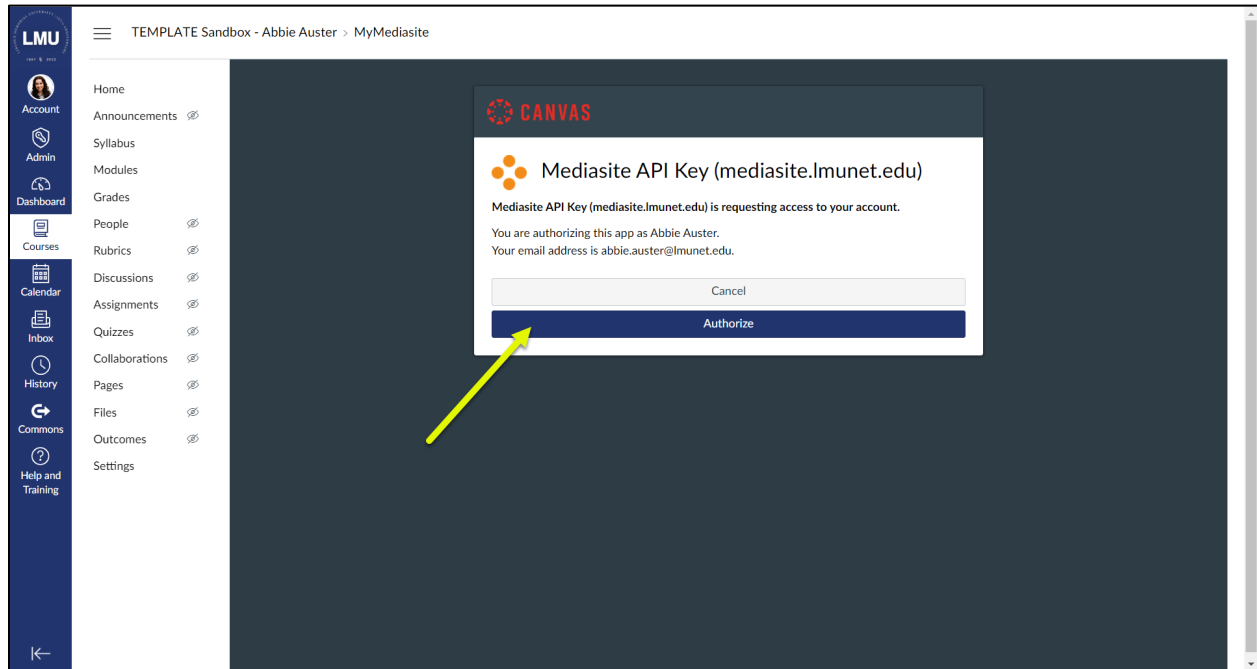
LMU

Account

Admin

Dashboard

Courses

Calendar

Inbox

History

Commons

Help and Training

TEMPLATE Sandbox - Abbie Auster > MyMediasite

Home
Announcements
Syllabus
Modules
Grades
People
Rubrics
Discussions
Assignments
Quizzes
Collaborations
Pages
Files
Outcomes
Settings

CANVAS

Mediasite API Key (mediasite.lmunet.edu)

Mediasite API Key (mediasite.lmunet.edu) is requesting access to your account.

You are authorizing this app as Abbie Auster.
Your email address is abbie.auster@lmunet.edu.

Cancel

Authorize